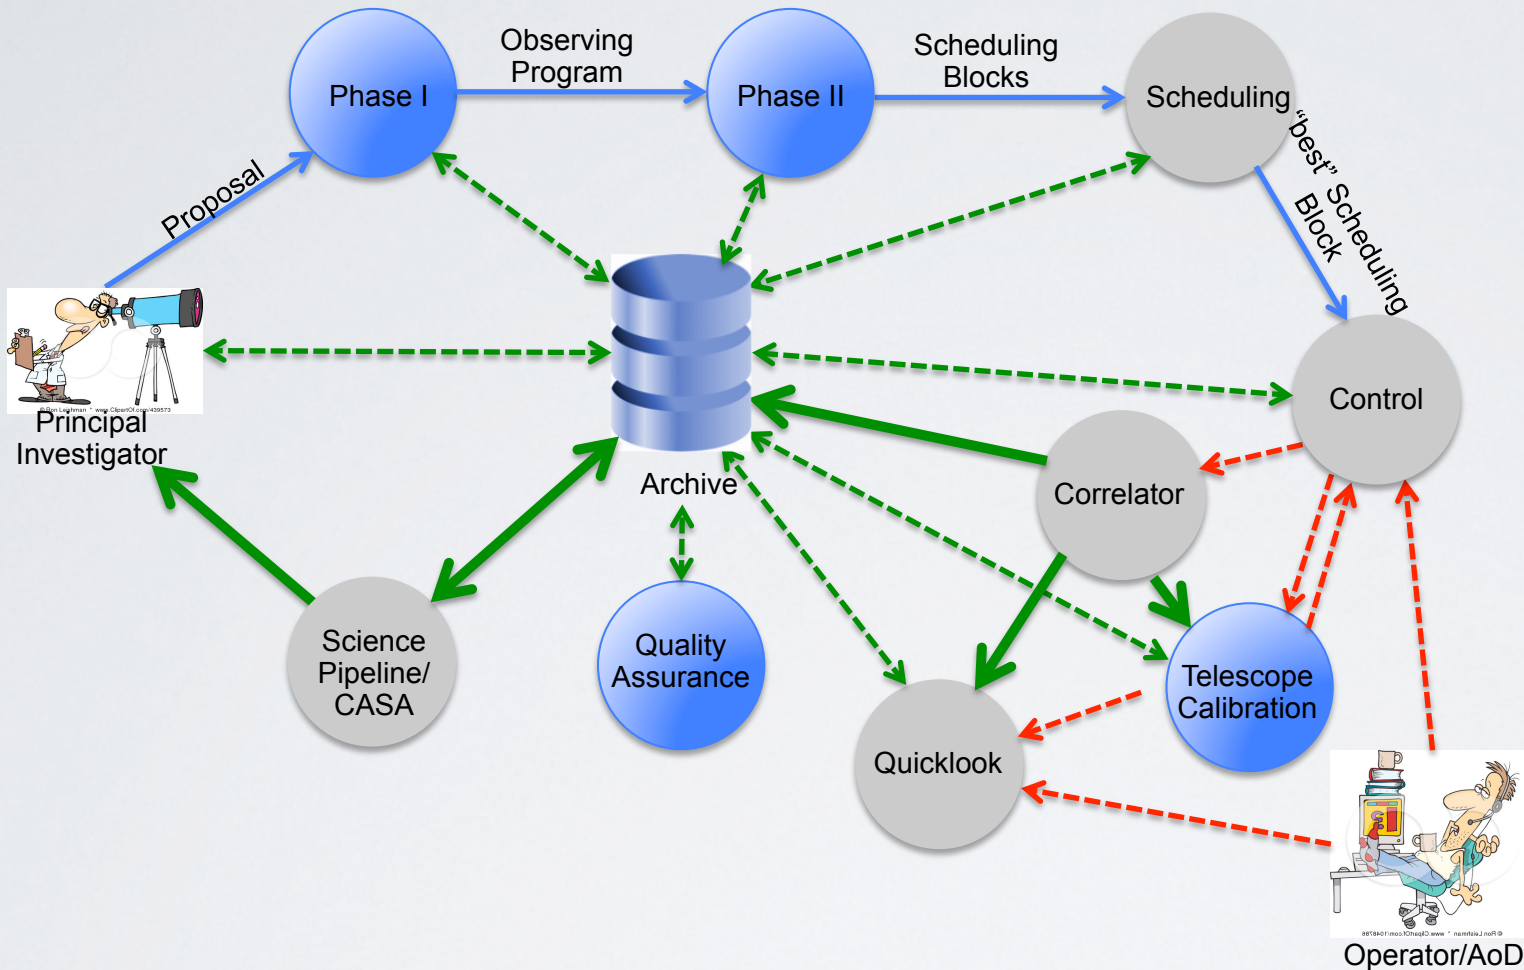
Phase I

Observing Program

Phase II

Scheduling Blocks

Scheduling

"best" Scheduling Block

Proposal

© Ron Leishman * www.ClipartOf.com/439573

Principal Investigator

Archive

Control

Correlator

Science Pipeline/ CASA

Quality Assurance

Telescope Calibration

Quicklook

© Ron Leishman * www.ClipartOf.com/1048786

Operator/AoD